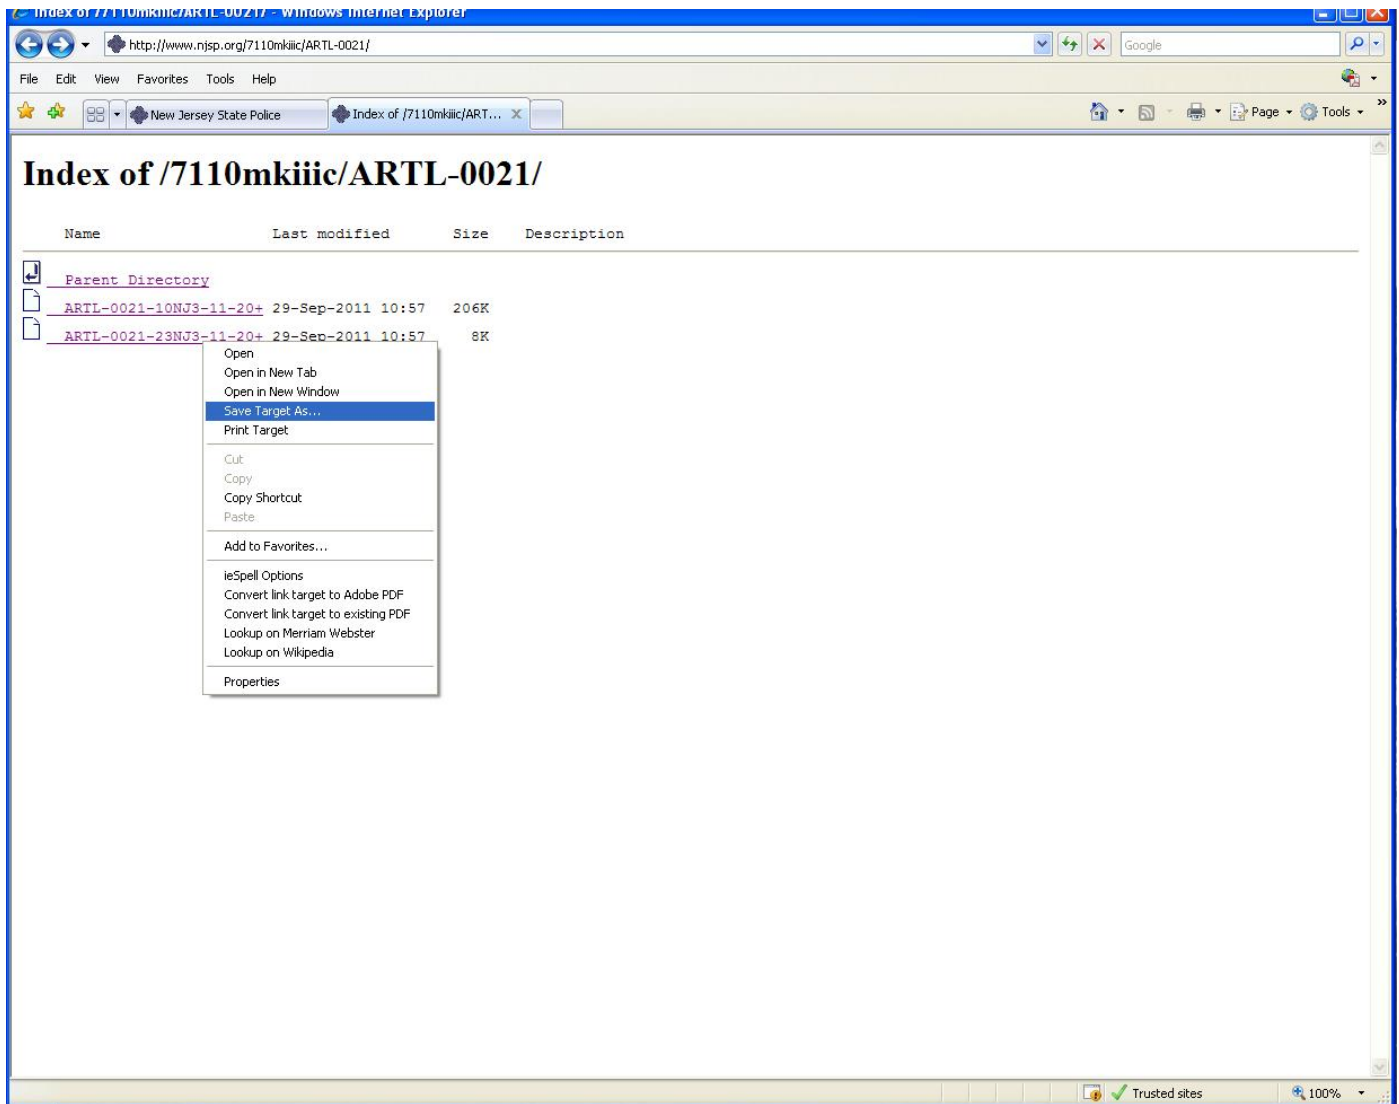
Index of /7110mkiiic/ARTL-0021/ - Windows Internet Explorer

http://www.njsp.org/7110mkiiic/ARTL-0021/

Google

File Edit View Favorites Tools Help

New Jersey State Police

Index of /7110mkiiic/ART...

Page Tools

# Index of /7110mkiiic/ARTL-0021/

| Name | Last modified | Size | Description |
|---|---|---|---|
| Parent Directory | | | |
| ARTL-0021-10NJ3-11-20+ | 29-Sep-2011 10:57 | 206K | |
| ARTL-0021-23NJ3-11-20+ | 29-Sep-2011 10:57 | 8K | |

Open
Open in New Tab
Open in New Window
Save Target As...
Print Target

Cut
Copy
Copy Shortcut
Paste

Add to Favorites...

ieSpell Options
Convert link target to Adobe PDF
Convert link target to existing PDF
Lookup on Merriam Webster
Lookup on Wikipedia

Properties

Trusted sites

100%